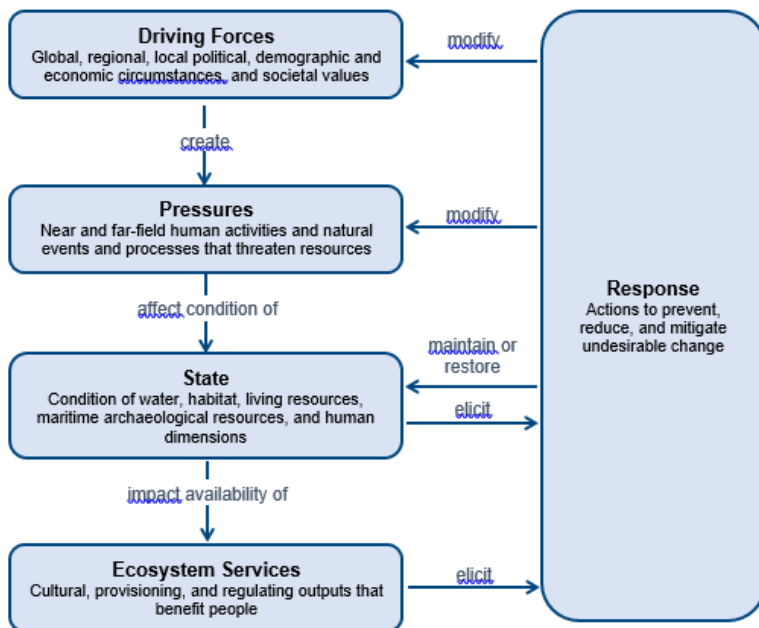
Driving Forces
Global, regional, local political, demographic and economic circumstances, and societal values

modify

create

Pressures
Near and far-field human activities and natural events and processes that threaten resources

modify

affect condition of

Response
Actions to prevent, reduce, and mitigate undesirable change

maintain or restore

State
Condition of water, habitat, living resources, maritime archaeological resources, and human dimensions

elicit

impact availability of

Ecosystem Services
Cultural, provisioning, and regulating outputs that benefit people

elicit